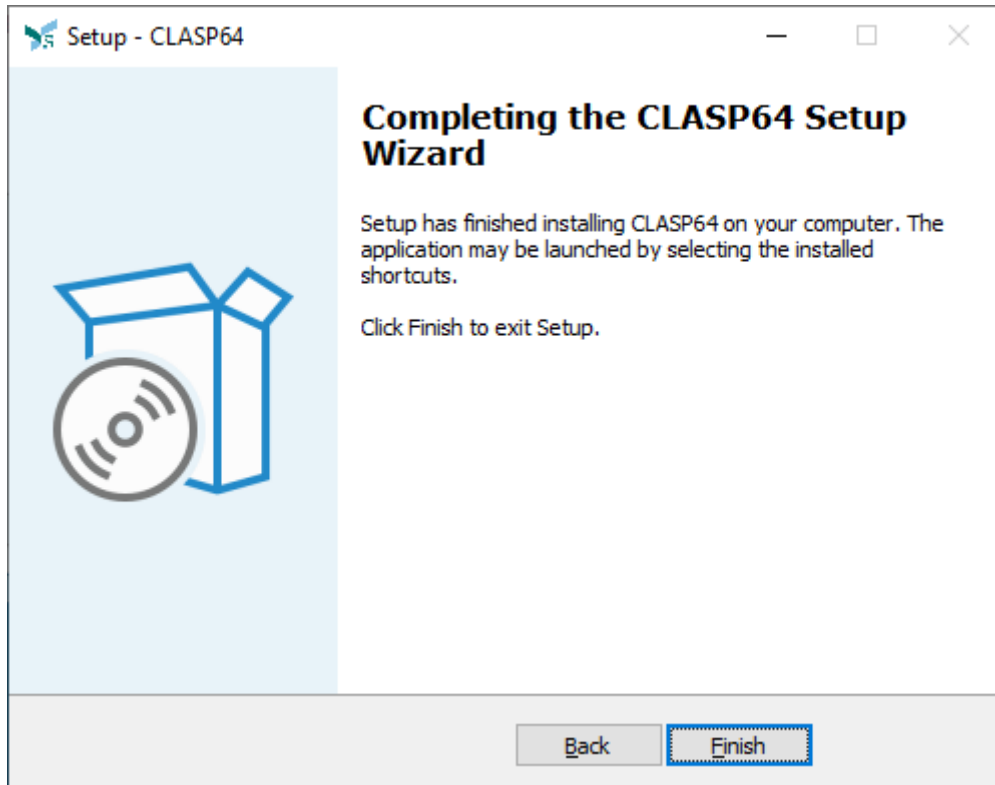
Setup - CLASP64

Completing the CLASP64 Setup Wizard

Setup has finished installing CLASP64 on your computer. The application may be launched by selecting the installed shortcuts.

Click Finish to exit Setup.

Back

Finish